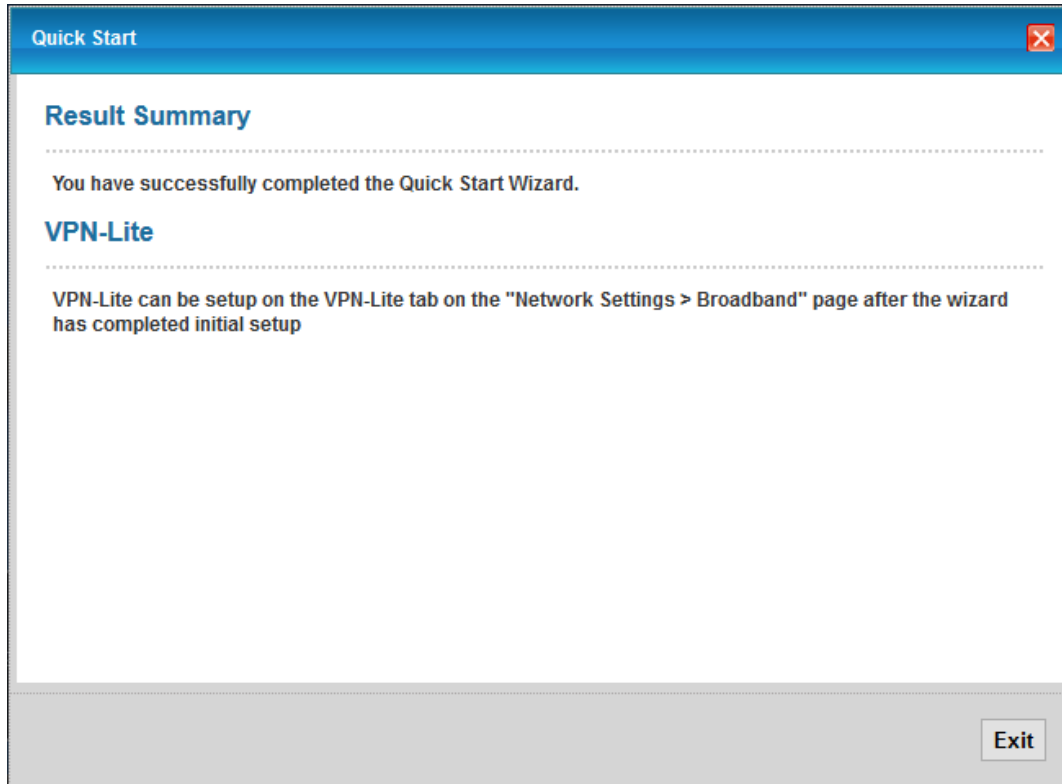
Quick Start

Result Summary

You have successfully completed the Quick Start Wizard.

VPN-Lite

VPN-Lite can be setup on the VPN-Lite tab on the "Network Settings > Broadband" page after the wizard has completed initial setup

Exit